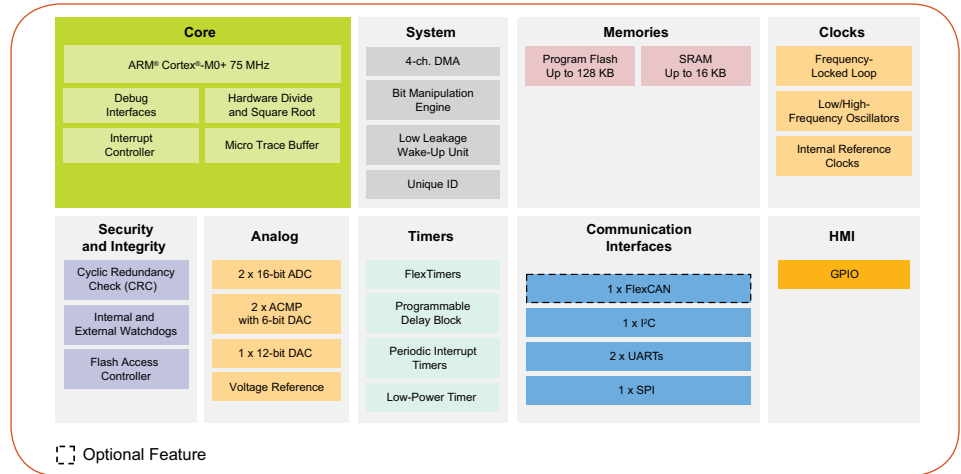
Core

ARM® Cortex®-M0+ 75 MHz

Debug Interfaces

Hardware Divide and Square Root

Interrupt Controller

Micro Trace Buffer

System

4-ch. DMA

Bit Manipulation Engine

Low Leakage Wake-Up Unit

Unique ID

Memories

Program Flash Up to 128 KB

SRAM Up to 16 KB

Clocks

Frequency-Locked Loop

Low/High-Frequency Oscillators

Internal Reference Clocks

Security and Integrity

Cyclic Redundancy Check (CRC)

Internal and External Watchdogs

Flash Access Controller

Analog

2 x 16-bit ADC

2 x ACMP with 6-bit DAC

1 x 12-bit DAC

Voltage Reference

Timers

FlexTimers

Programmable Delay Block

Periodic Interrupt Timers

Low-Power Timer

Communication Interfaces

1 x FlexCAN

1 x I²C

2 x UARTs

1 x SPI

HMI

GPIO

Optional Feature